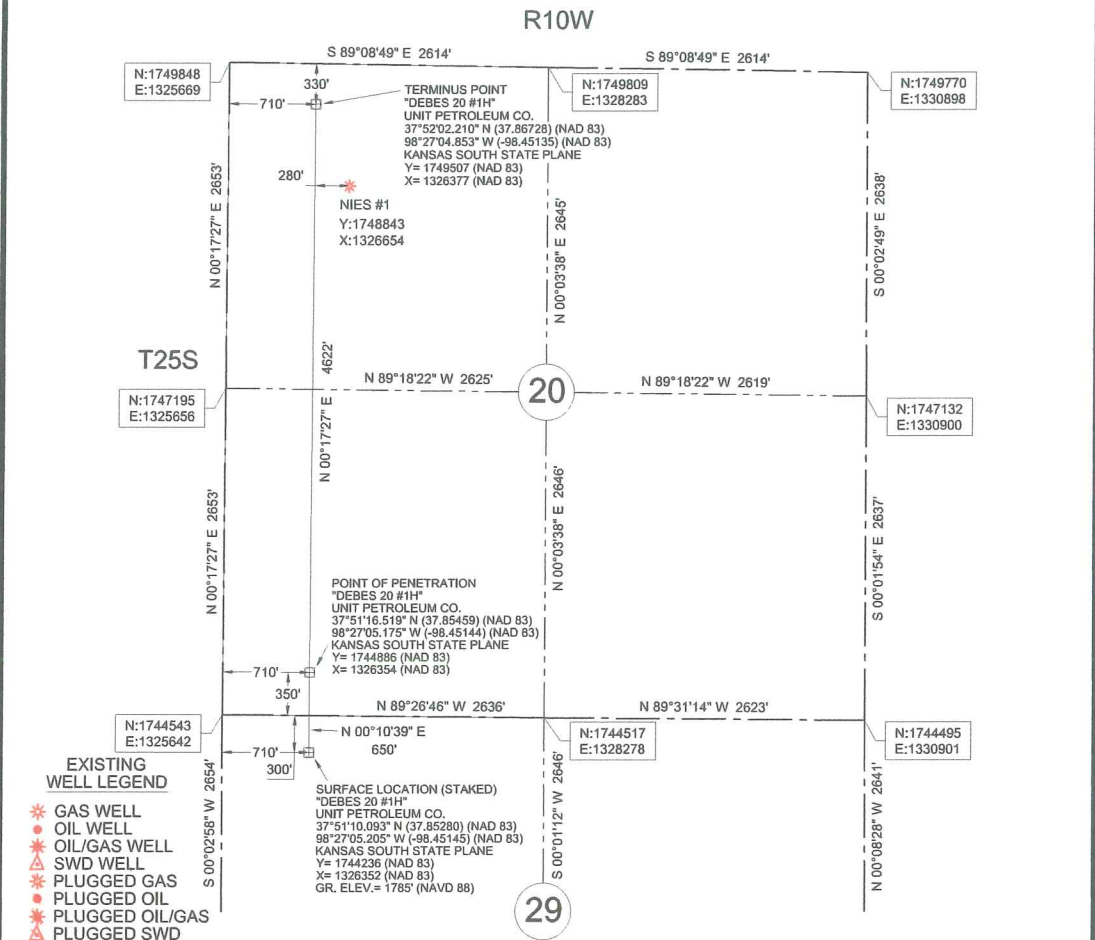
R10W

S 89°08'49" E 2614'

S 89°08'49" E 2614'

N:1749848
E:1325669

330'

710'

TERMINUS POINT
"DEBES 20 #1H"
UNIT PETROLEUM CO.
37°52'02.210" N (37.86728) (NAD 83)
98°27'04.853" W (-98.45135) (NAD 83)
KANSAS SOUTH STATE PLANE
Y= 1749507 (NAD 83)
X= 1326377 (NAD 83)

N:1749809
E:1328283

N:1749770
E:1330898

280'

NIES #1
Y:1748843
X:1326654

N 00°17'27" E 2653'

N 00°03'38" E 2645'

S 00°02'49" E 2638'

4622'

T25S

N 89°18'22" W 2625'

20

N 89°18'22" W 2619'

N:1747195
E:1325656

N:1747132
E:1330900

N 00°17'27" E

N 00°17'27" E 2653'

N 00°03'38" E 2646'

S 00°01'54" E 2637'

POINT OF PENETRATION
"DEBES 20 #1H"
UNIT PETROLEUM CO.
37°51'16.519" N (37.85459) (NAD 83)
98°27'05.175" W (-98.45144) (NAD 83)
KANSAS SOUTH STATE PLANE
Y= 1744886 (NAD 83)
X= 1326354 (NAD 83)

710'

350'

N 89°26'46" W 2636'

N 89°31'14" W 2623'

N:1744543
E:1325642

N 00°10'39" E
650'

N:1744517
E:1328278

N:1744495
E:1330901

710'

300'

EXISTING
WELL LEGEND

GAS WELL
OIL WELL
OIL/GAS WELL
SWD WELL
PLUGGED GAS
PLUGGED OIL
PLUGGED OIL/GAS
PLUGGED SWD

S 00°02'58" W 2654'

SURFACE LOCATION (STAKED)
"DEBES 20 #1H"
UNIT PETROLEUM CO.
37°51'10.093" N (37.85280) (NAD 83)
98°27'05.205" W (-98.45145) (NAD 83)
KANSAS SOUTH STATE PLANE
Y= 1744236 (NAD 83)
X= 1326352 (NAD 83)
GR. ELEV.= 1785' (NAVD 88)

S 00°01'12" W 2646'

N 00°08'28" W 2641'

29